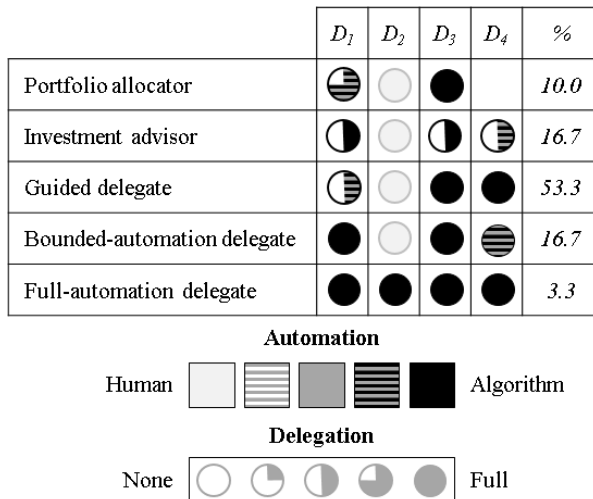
| | $D_1$ | $D_2$ | $D_3$ | $D_4$ | % |
|---|---|---|---|---|---|
| Portfolio allocator | | | | | *10.0* |
| Investment advisor | | | | | *16.7* |
| Guided delegate | | | | | *53.3* |
| Bounded-automation delegate | | | | | *16.7* |
| Full-automation delegate | | | | | *3.3* |

**Automation**

Human Algorithm

**Delegation**

None Full